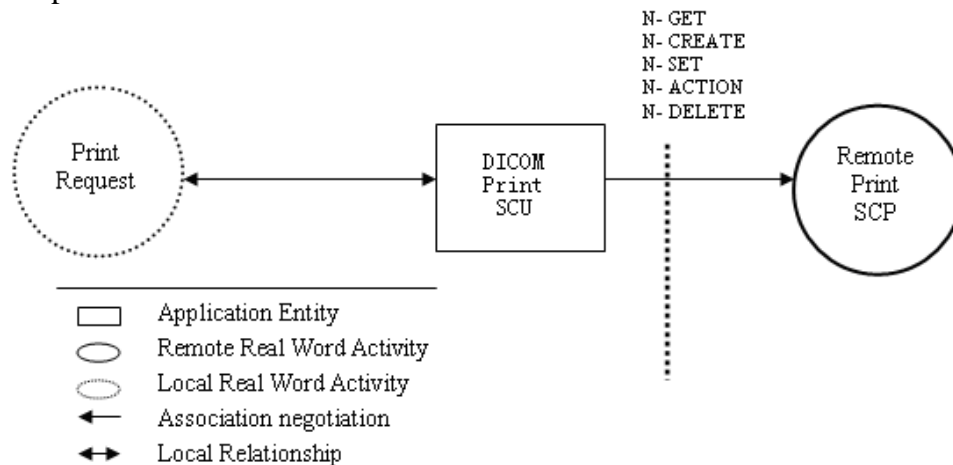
N- GET
N- CREATE
N- SET
N- ACTION
N- DELETE

Print Request

DICOM Print SCU

Remote Print SCP

Application Entity
Remote Real Word Activity
Local Real Word Activity
Association negotiation
Local Relationship